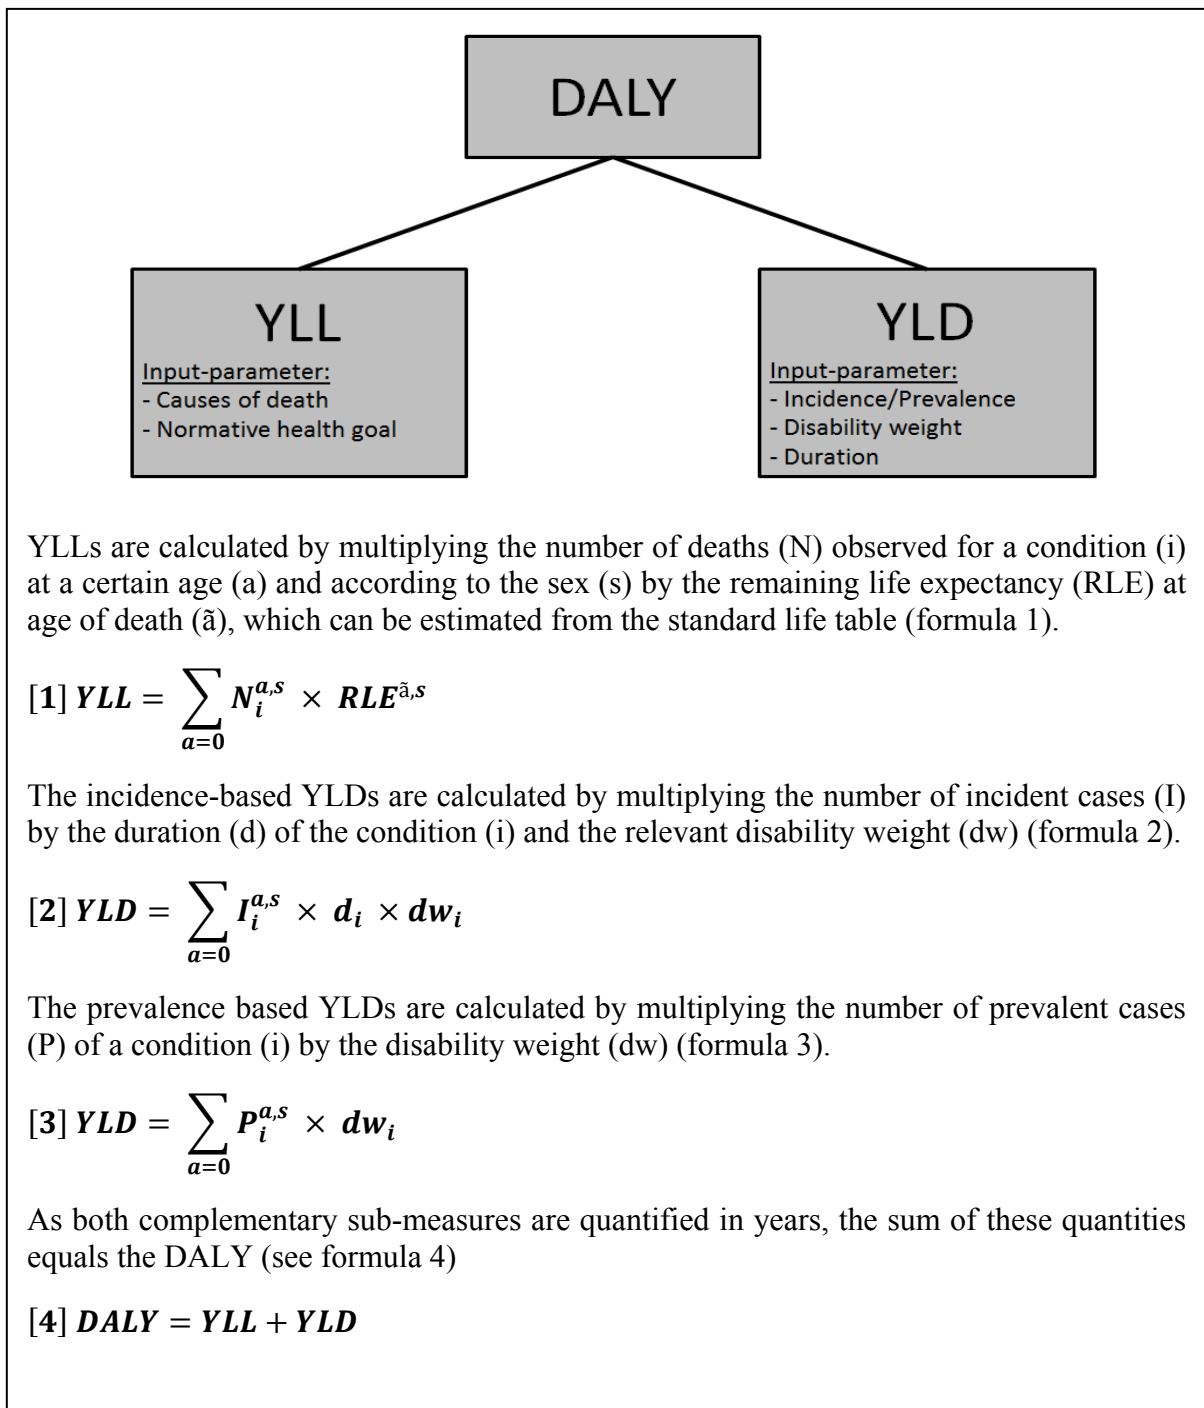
DALY

YLL
Input-parameter:
- Causes of death
- Normative health goal

YLD
Input-parameter:
- Incidence/Prevalence
- Disability weight
- Duration

YLLs are calculated by multiplying the number of deaths (N) observed for a condition (i) at a certain age (a) and according to the sex (s) by the remaining life expectancy (RLE) at age of death (ã), which can be estimated from the standard life table (formula 1).

$[\mathbf{1}]\ \boldsymbol{YLL} = \sum_{a=0} \boldsymbol{N_i^{a,s}} \times \boldsymbol{RLE^{ã,s}}$

The incidence-based YLDs are calculated by multiplying the number of incident cases (I) by the duration (d) of the condition (i) and the relevant disability weight (dw) (formula 2).

$[\mathbf{2}]\ \boldsymbol{YLD} = \sum_{a=0} \boldsymbol{I_i^{a,s}} \times \boldsymbol{d_i} \times \boldsymbol{dw_i}$

The prevalence based YLDs are calculated by multiplying the number of prevalent cases (P) of a condition (i) by the disability weight (dw) (formula 3).

$[\mathbf{3}]\ \boldsymbol{YLD} = \sum_{a=0} \boldsymbol{P_i^{a,s}} \times \boldsymbol{dw_i}$

As both complementary sub-measures are quantified in years, the sum of these quantities equals the DALY (see formula 4)

$[\mathbf{4}]\ \boldsymbol{DALY} = \boldsymbol{YLL} + \boldsymbol{YLD}$